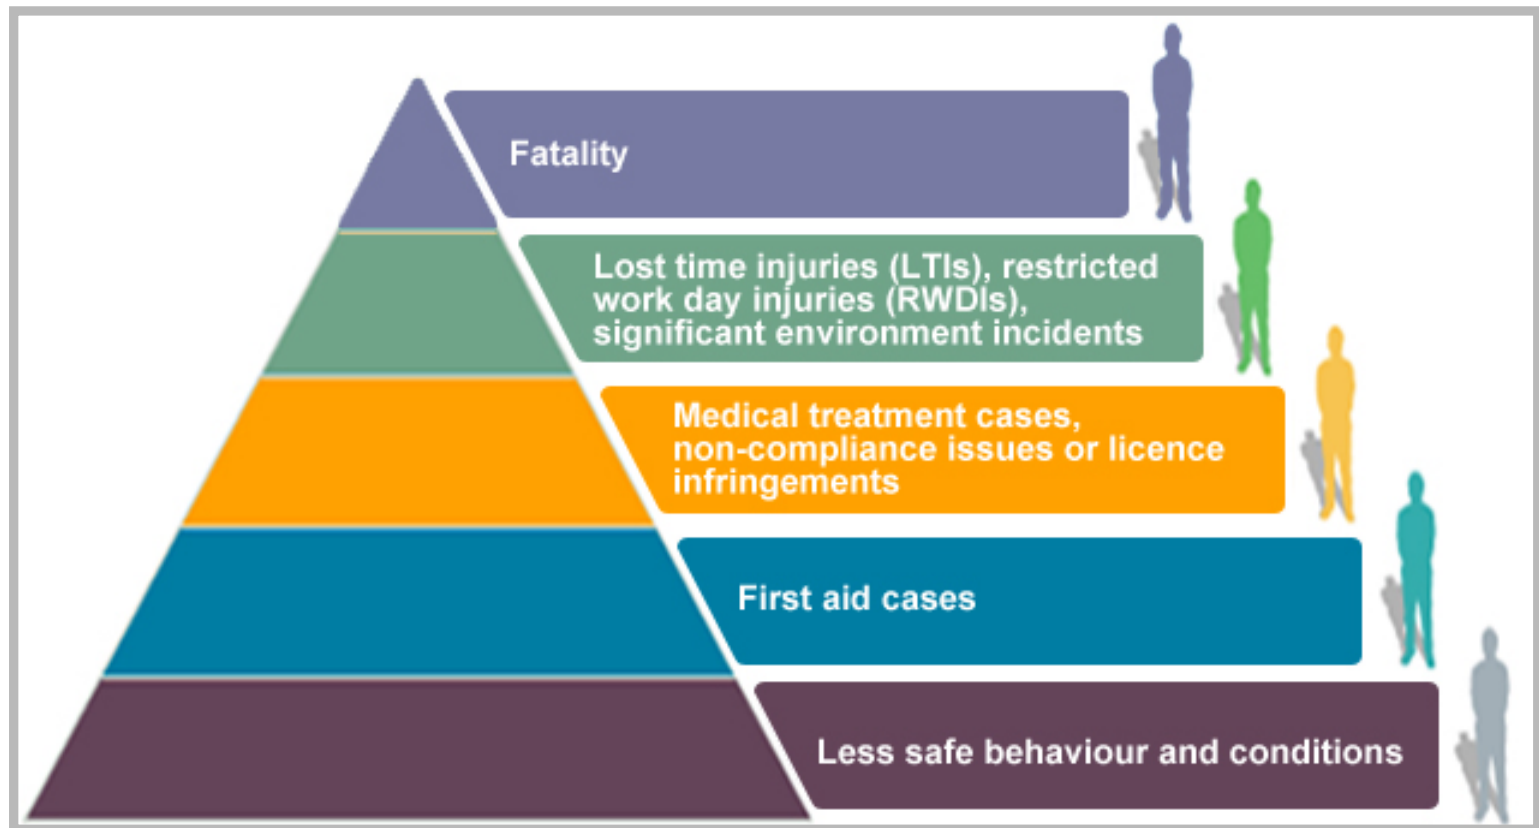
Fatality

Lost time injuries (LTIs), restricted work day injuries (RWDIs), significant environment incidents

Medical treatment cases, non-compliance issues or licence infringements

First aid cases

Less safe behaviour and conditions